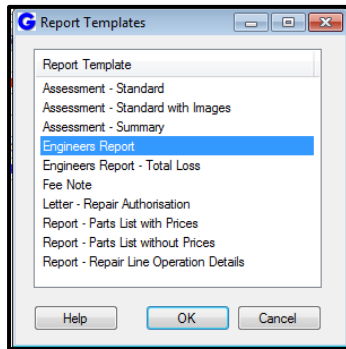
G Report Templates

Report Template
Assessment - Standard
Assessment - Standard with Images
Assessment - Summary
Engineers Report
Engineers Report - Total Loss
Fee Note
Letter - Repair Authorisation
Report - Parts List with Prices
Report - Parts List without Prices
Report - Repair Line Operation Details

Help
OK
Cancel